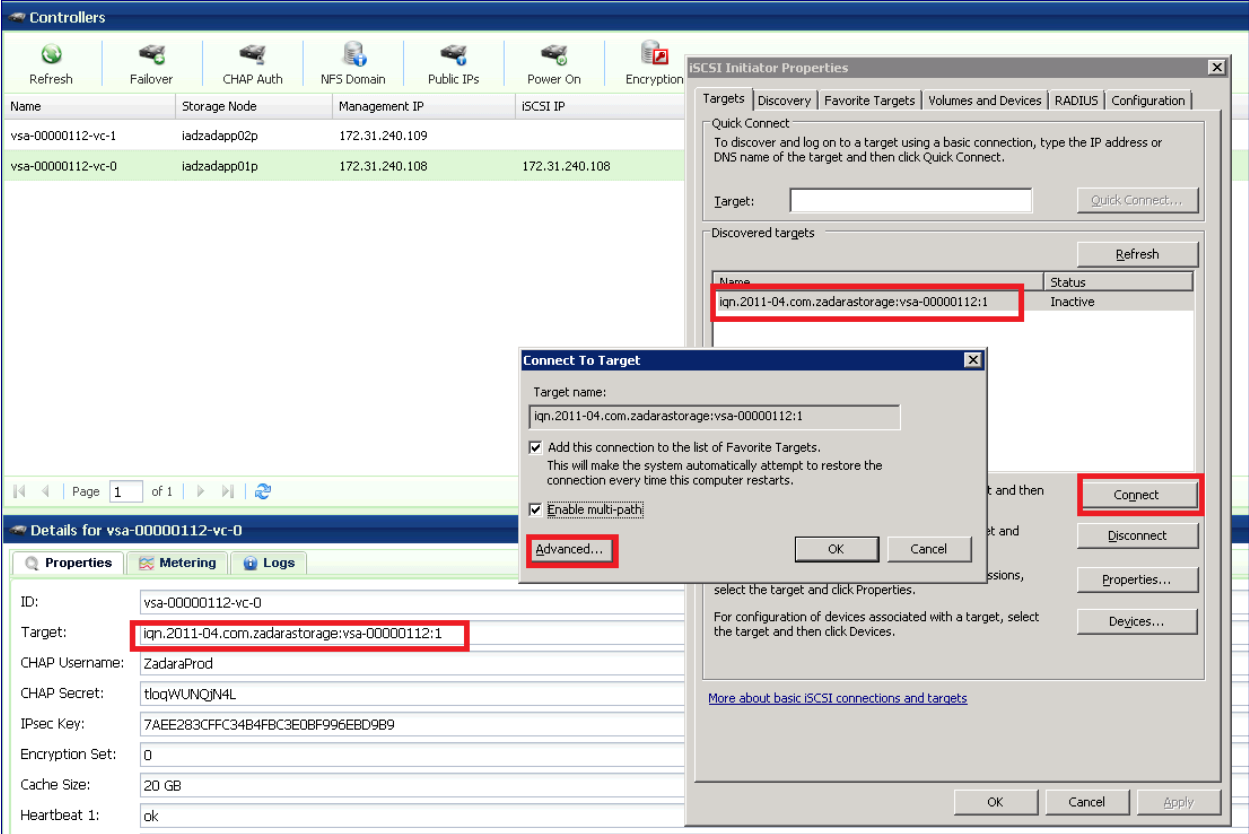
Controllers

Refresh
Failover
CHAP Auth
NFS Domain
Public IPs
Power On
Encryption

| Name | Storage Node | Management IP | iSCSI IP |
|---|---|---|---|
| vsa-00000112-vc-1 | iadzadapp02p | 172.31.240.109 | |
| vsa-00000112-vc-0 | iadzadapp01p | 172.31.240.108 | 172.31.240.108 |

Page 1 of 1

Details for vsa-00000112-vc-0

Properties
Metering
Logs

ID: vsa-00000112-vc-0
Target: iqn.2011-04.com.zadarastorage:vsa-00000112:1
CHAP Username: ZadaraProd
CHAP Secret: tloqWUNQjN4L
IPsec Key: 7AEE283CFFC34B4FBC3E0BF996EBD9B9
Encryption Set: 0
Cache Size: 20 GB
Heartbeat 1: ok

iSCSI Initiator Properties

Targets
Discovery
Favorite Targets
Volumes and Devices
RADIUS
Configuration

Quick Connect
To discover and log on to a target using a basic connection, type the IP address or DNS name of the target and then click Quick Connect.

Target:
Quick Connect...

Discovered targets
Refresh

| Name | Status |
|---|---|
| iqn.2011-04.com.zadarastorage:vsa-00000112:1 | Inactive |

t and then
Connect
et and
Disconnect
ssions, select the target and click Properties.
Properties...
For configuration of devices associated with a target, select the target and then click Devices.
Devices...

More about basic iSCSI connections and targets

OK
Cancel
Apply

Connect To Target

Target name:
iqn.2011-04.com.zadarastorage:vsa-00000112:1

Add this connection to the list of Favorite Targets.
This will make the system automatically attempt to restore the connection every time this computer restarts.

Enable multi-path

Advanced...
OK
Cancel